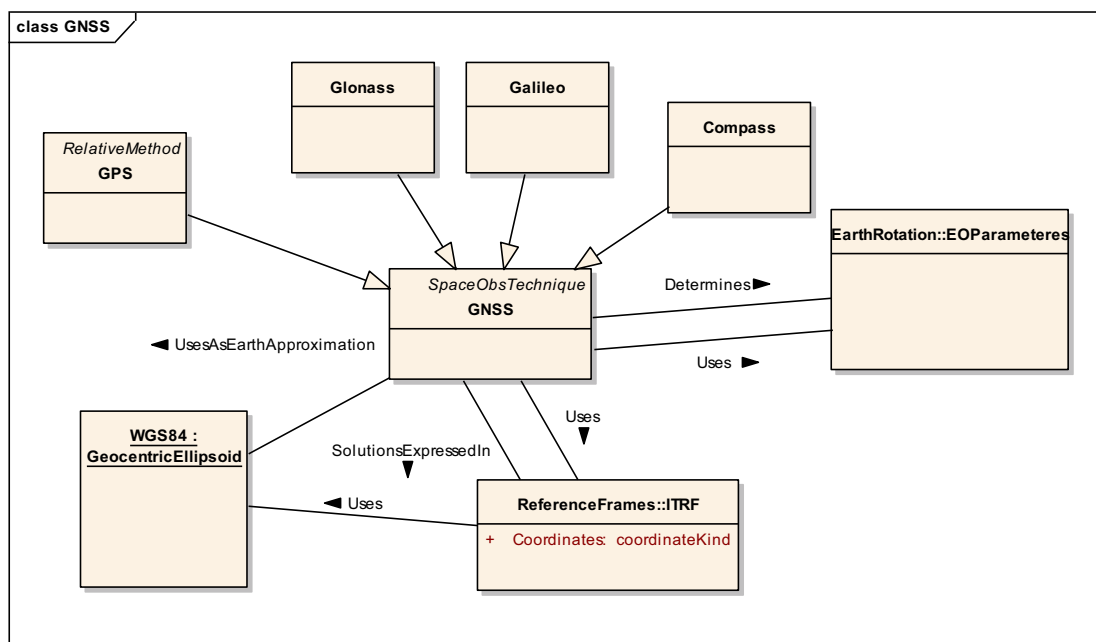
class GNSS

Glonass

Galileo

Compass

RelativeMethod
GPS

EarthRotation::EOParameteres

SpaceObsTechnique
GNSS

Determines ►

◄ UsesAsEarthApproximation

Uses ►

Uses
▼

WGS84 :
GeocentricEllipsoid

SolutionsExpressedIn
▼

◄ Uses

ReferenceFrames::ITRF
+ Coordinates: coordinateKind